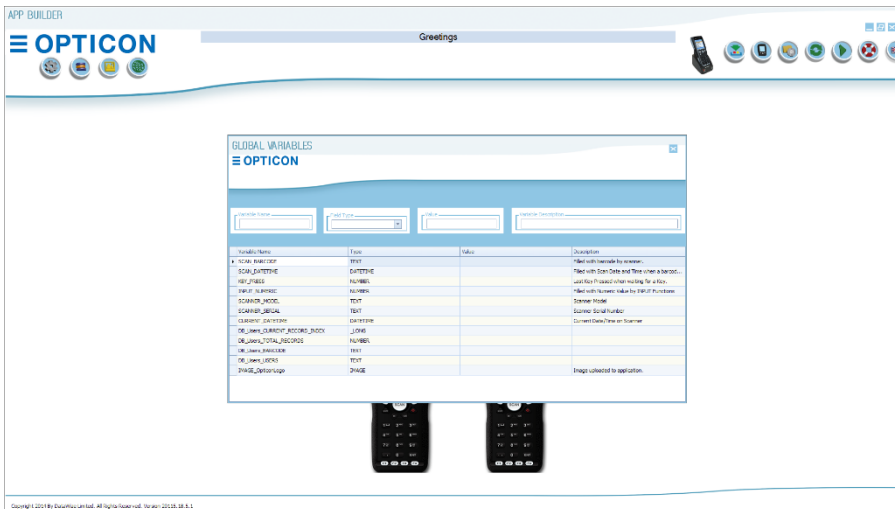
APP BUILDER

OPTICON

Greetings

GLOBAL VARIABLES

OPTICON

Variable Name

Field Type

Value

Variable Description

| Variable Name | Type | Value | Description |
|---|---|---|---|
| SCAN_BARCODE | TEXT | | Filled with barcode by scanner. |
| SCAN_DATETIME | DATETIME | | Filled with Scan Date and Time when a barcod... |
| KEY_PRESS | NUMBER | | Last Key Pressed when waiting for a Key. |
| INPUT_NUMERIC | NUMBER | | Filled with Numeric Value by INPUT functions |
| SCANNER_MODEL | TEXT | | Scanner Model |
| SCANNER_SERIAL | TEXT | | Scanner Serial Number |
| CURRENT_DATETIME | DATETIME | | Current Date/Time on Scanner |
| DB_Users_CURRENT_RECORD_INDEX | LONG | | |
| DB_Users_TOTAL_RECORDS | NUMBER | | |
| DB_Users_BARCODE | TEXT | | |
| DB_Users_USERS | TEXT | | |
| IMAGE_OpticonLogo | IMAGE | | Image uploaded to application. |

Copyright 2014 By DataWizz Limited. All Rights Reserved. Version 2015.10.5.1